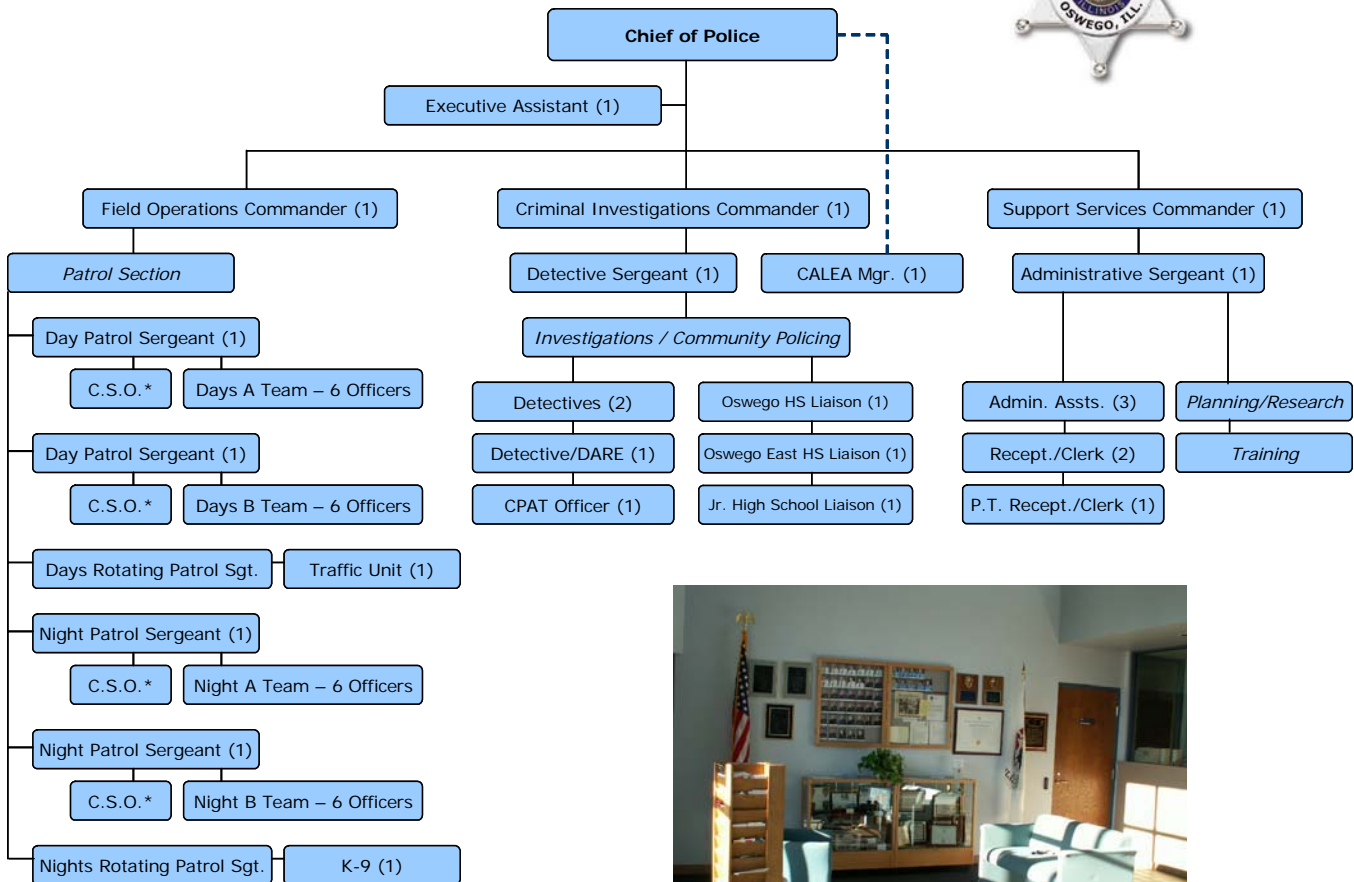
ILLINOIS
OSWEGO, ILL.

Chief of Police

Executive Assistant (1)

Field Operations Commander (1)

Criminal Investigations Commander (1)

Support Services Commander (1)

Patrol Section

Detective Sergeant (1)

CALEA Mgr. (1)

Administrative Sergeant (1)

Day Patrol Sergeant (1)

C.S.O.*

Days A Team – 6 Officers

Investigations / Community Policing

Detectives (2)

Oswego HS Liaison (1)

Admin. Assts. (3)

Planning/Research

Day Patrol Sergeant (1)

Detective/DARE (1)

Oswego East HS Liaison (1)

Recept./Clerk (2)

Training

C.S.O.*

Days B Team – 6 Officers

CPAT Officer (1)

Jr. High School Liaison (1)

P.T. Recept./Clerk (1)

Days Rotating Patrol Sgt.

Traffic Unit (1)

Night Patrol Sergeant (1)

C.S.O.*

Night A Team – 6 Officers

Night Patrol Sergeant (1)

C.S.O.*

Night B Team – 6 Officers

Nights Rotating Patrol Sgt.

K-9 (1)